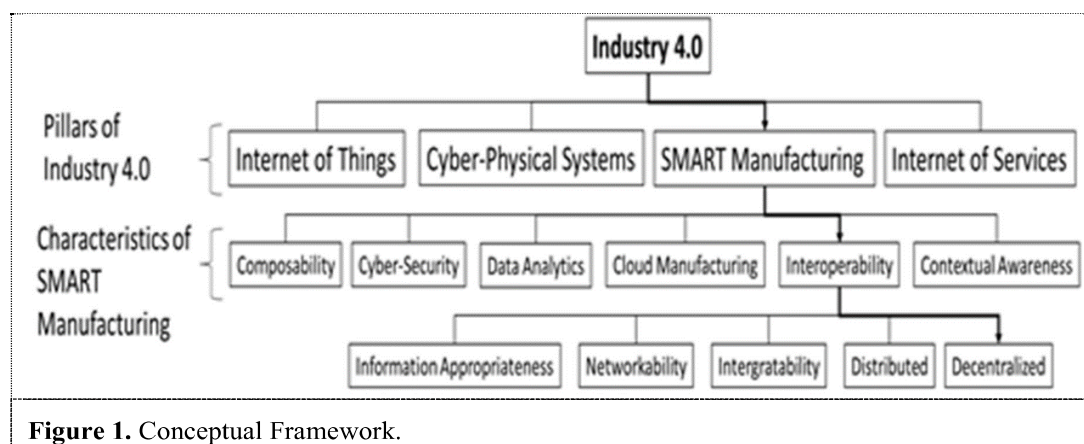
Industry 4.0

Pillars of Industry 4.0

Internet of Things

Cyber-Physical Systems

SMART Manufacturing

Internet of Services

Characteristics of SMART Manufacturing

Composability

Cyber-Security

Data Analytics

Cloud Manufacturing

Interoperability

Contextual Awareness

Information Appropriateness

Networkability

Intergratability

Distributed

Decentralized

**Figure 1.** Conceptual Framework.